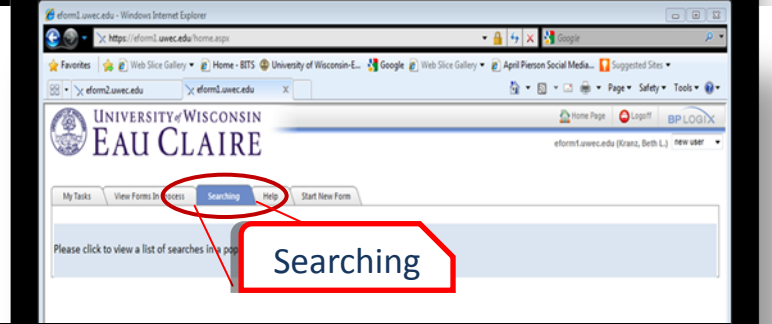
eform1.uwec.edu - Windows Internet Explorer

https://eform1.uwec.edu/home.aspx

Google

Favorites | Web Slice Gallery | Home - BITS | University of Wisconsin-E... | Google | Web Slice Gallery | April Pierson Social Media... | Suggested Sites

eform2.uwec.edu | eform1.uwec.edu

Page | Safety | Tools

UNIVERSITY of WISCONSIN
EAU CLAIRE

Home Page | Logoff | BP LOGIX

eform1.uwec.edu (Kranz, Beth L.) new user

My Tasks | View Forms In Process | Searching | Help | Start New Form

Please click to view a list of searches in a pop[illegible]

Searching